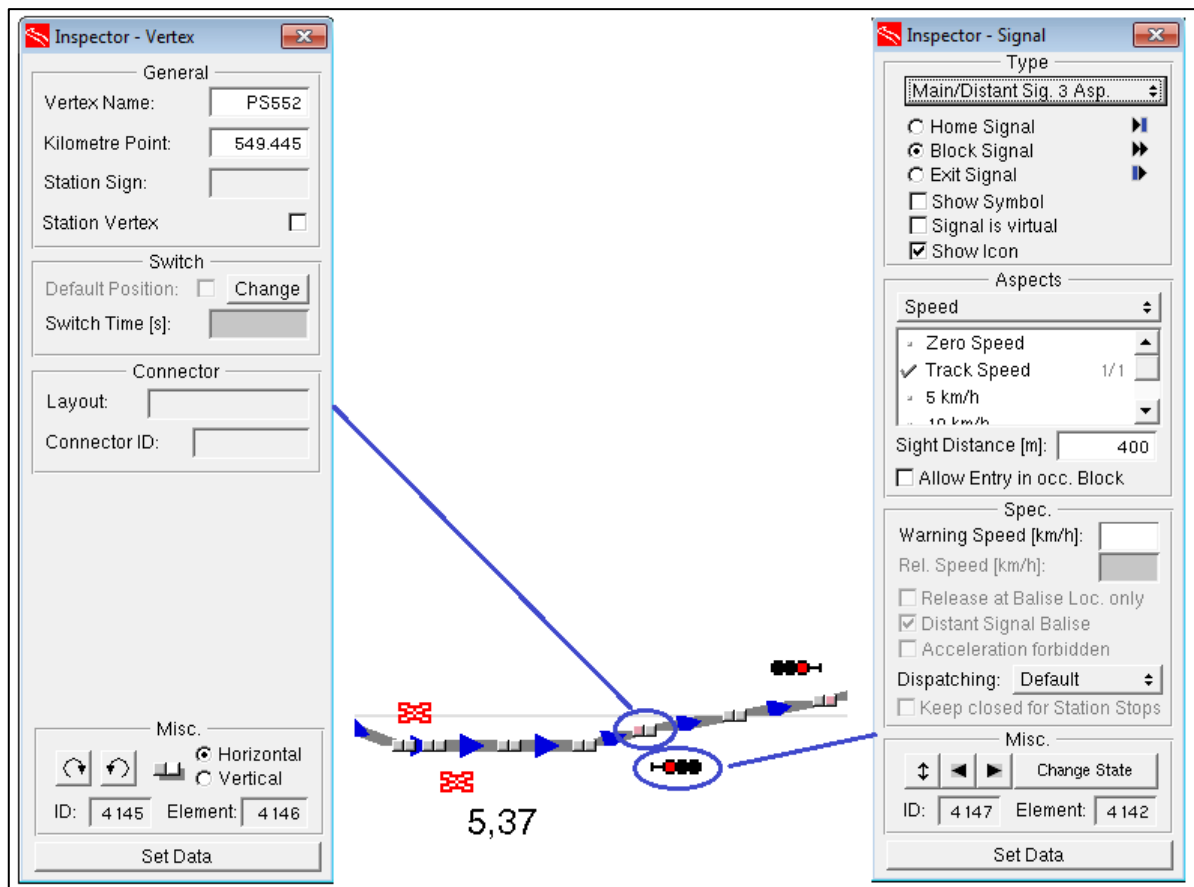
Inspector - Vertex

General
Vertex Name: PS552
Kilometre Point: 549.445
Station Sign:
Station Vertex

Switch
Default Position: Change
Switch Time [s]:

Connector
Layout:
Connector ID:

Misc.
Horizontal
Vertical
ID: 4145 Element: 4146
Set Data

5,37

Inspector - Signal

Type
Main/Distant Sig. 3 Asp.
Home Signal
Block Signal
Exit Signal
Show Symbol
Signal is virtual
Show Icon

Aspects
Speed
Zero Speed
Track Speed 1/1
5 km/h
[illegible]
Sight Distance [m]: 400
Allow Entry in occ. Block

Spec.
Warning Speed [km/h]:
Rel. Speed [km/h]:
Release at Balise Loc. only
Distant Signal Balise
Acceleration forbidden
Dispatching: Default
Keep closed for Station Stops

Misc.
Change State
ID: 4147 Element: 4142
Set Data